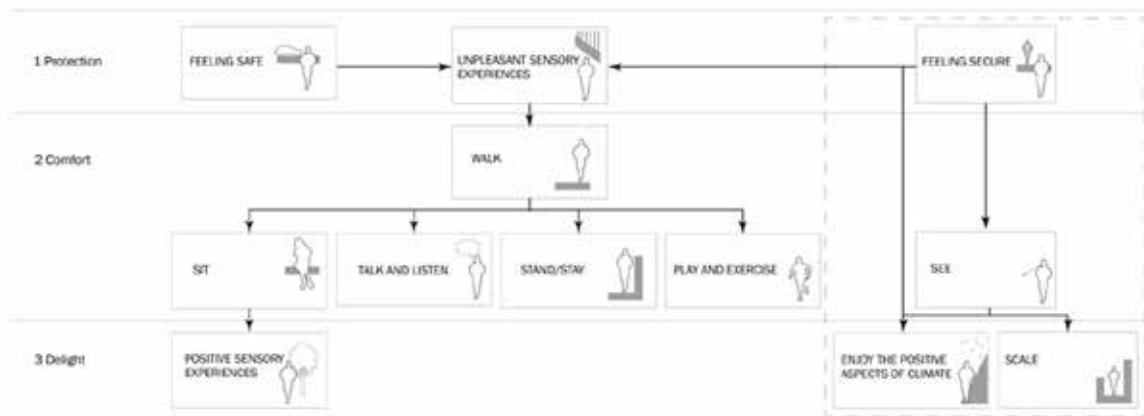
1 Protection

FEELING SAFE

UNPLEASANT SENSORY EXPERIENCES

FEELING SECURE

2 Comfort

WALK

SIT

TALK AND LISTEN

STAND/STAY

PLAY AND EXERCISE

SEE

3 Delight

POSITIVE SENSORY EXPERIENCES

ENJOY THE POSITIVE ASPECTS OF CLIMATE

SCALE